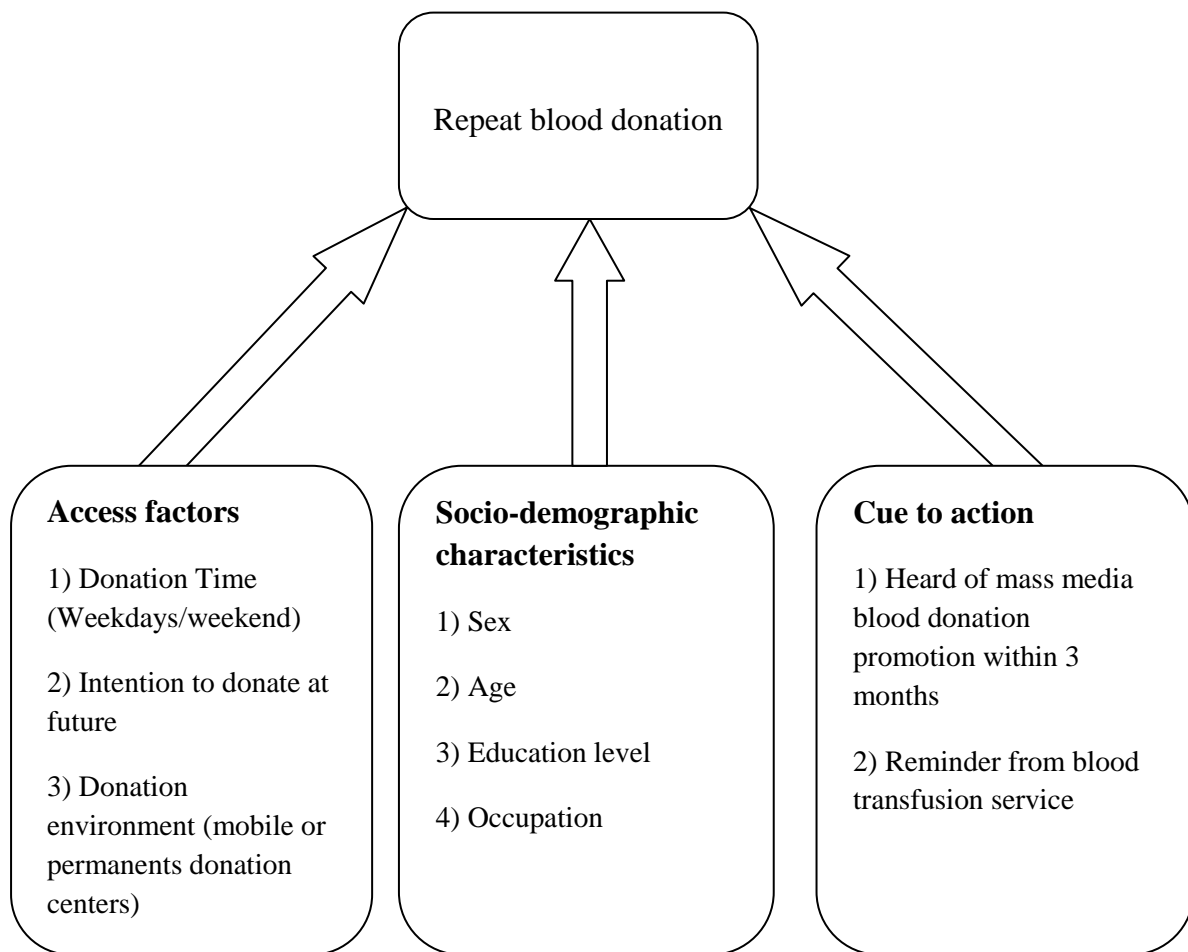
Repeat blood donation

**Access factors**

1) Donation Time (Weekdays/weekend)

2) Intention to donate at future

3) Donation environment (mobile or permanents donation centers)

**Socio-demographic characteristics**

1) Sex

2) Age

3) Education level

4) Occupation

**Cue to action**

1) Heard of mass media blood donation promotion within 3 months

2) Reminder from blood transfusion service